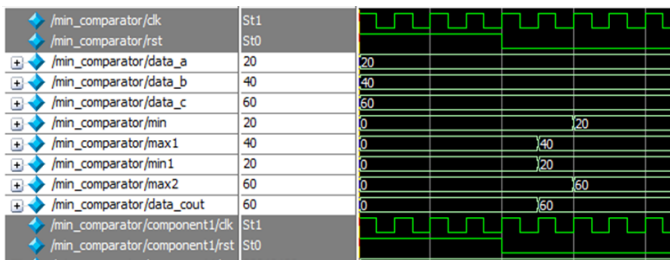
| | | |
|---|---|---|
| /min_comparator/clk | St1 | |
| /min_comparator/rst | St0 | |
| /min_comparator/data_a | 20 | 20 |
| /min_comparator/data_b | 40 | 40 |
| /min_comparator/data_c | 60 | 60 |
| /min_comparator/min | 20 | 0 20 |
| /min_comparator/max1 | 40 | 0 40 |
| /min_comparator/min1 | 20 | 0 20 |
| /min_comparator/max2 | 60 | 0 60 |
| /min_comparator/data_cout | 60 | 0 60 |
| /min_comparator/component1/clk | St1 | |
| /min_comparator/component1/rst | St0 | |